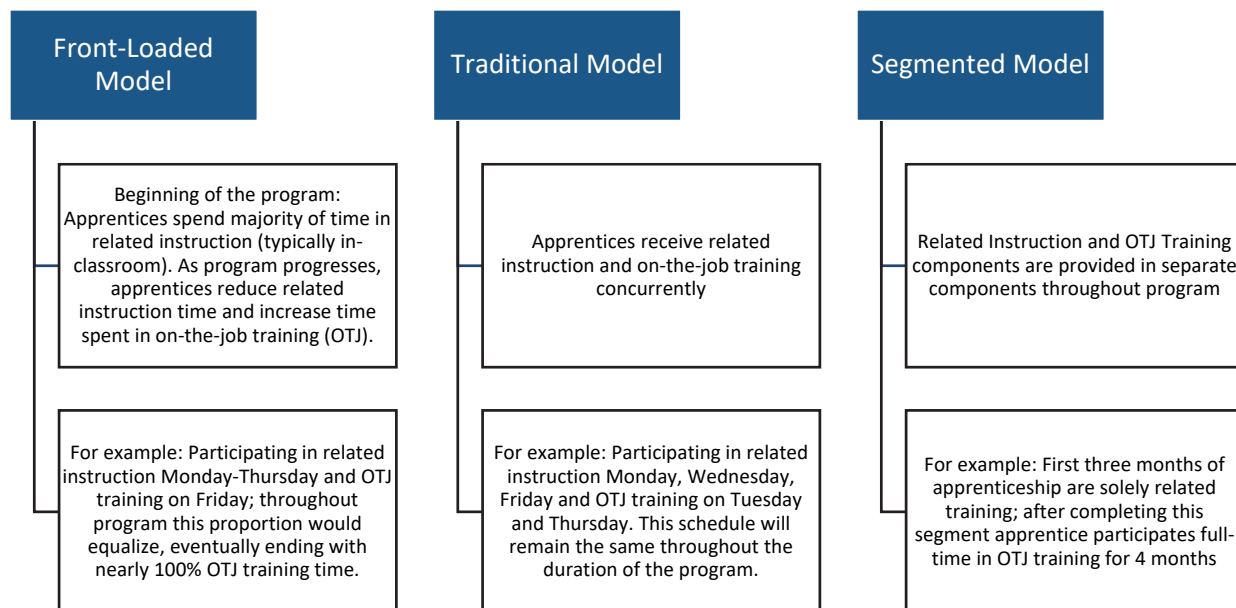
Front-Loaded Model

Beginning of the program: Apprentices spend majority of time in related instruction (typically in-classroom). As program progresses, apprentices reduce related instruction time and increase time spent in on-the-job training (OTJ).

For example: Participating in related instruction Monday-Thursday and OTJ training on Friday; throughout program this proportion would equalize, eventually ending with nearly 100% OTJ training time.

Traditional Model

Apprentices receive related instruction and on-the-job training concurrently

For example: Participating in related instruction Monday, Wednesday, Friday and OTJ training on Tuesday and Thursday. This schedule will remain the same throughout the duration of the program.

Segmented Model

Related Instruction and OTJ Training components are provided in separate components throughout program

For example: First three months of apprenticeship are solely related training; after completing this segment apprentice participates full-time in OTJ training for 4 months